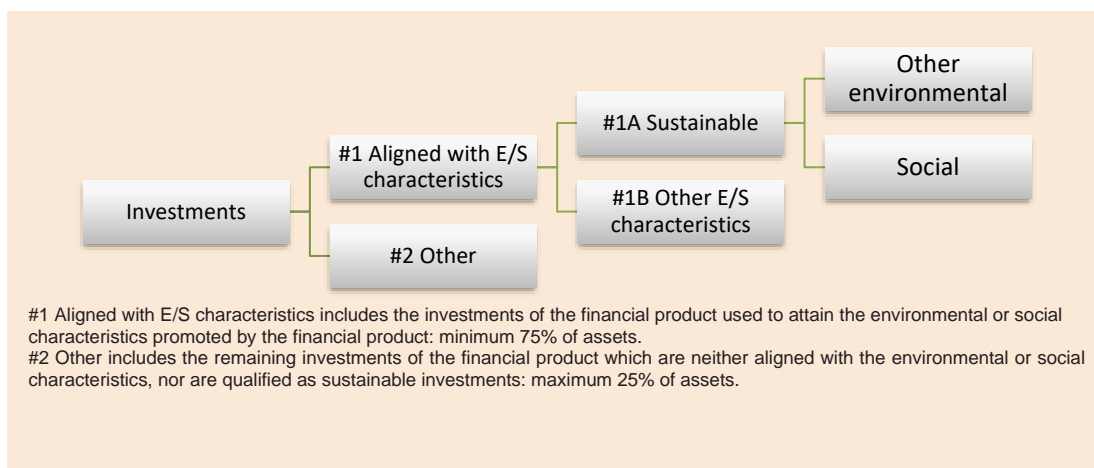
Investments

#1 Aligned with E/S characteristics

#2 Other

#1A Sustainable

#1B Other E/S characteristics

Other environmental

Social

#1 Aligned with E/S characteristics includes the investments of the financial product used to attain the environmental or social characteristics promoted by the financial product: minimum 75% of assets.
#2 Other includes the remaining investments of the financial product which are neither aligned with the environmental or social characteristics, nor are qualified as sustainable investments: maximum 25% of assets.